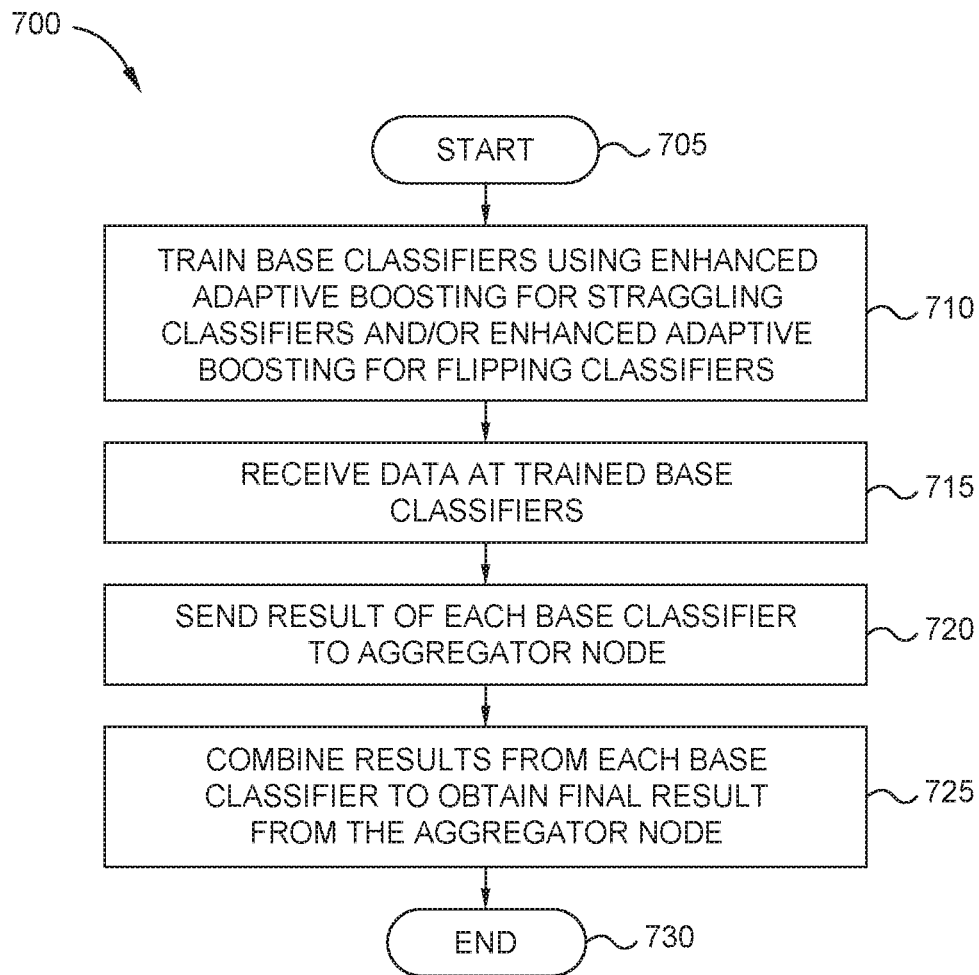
700

START 705

TRAIN BASE CLASSIFIERS USING ENHANCED ADAPTIVE BOOSTING FOR STRAGGLING CLASSIFIERS AND/OR ENHANCED ADAPTIVE BOOSTING FOR FLIPPING CLASSIFIERS 710

RECEIVE DATA AT TRAINED BASE CLASSIFIERS 715

SEND RESULT OF EACH BASE CLASSIFIER TO AGGREGATOR NODE 720

COMBINE RESULTS FROM EACH BASE CLASSIFIER TO OBTAIN FINAL RESULT FROM THE AGGREGATOR NODE 725

END 730